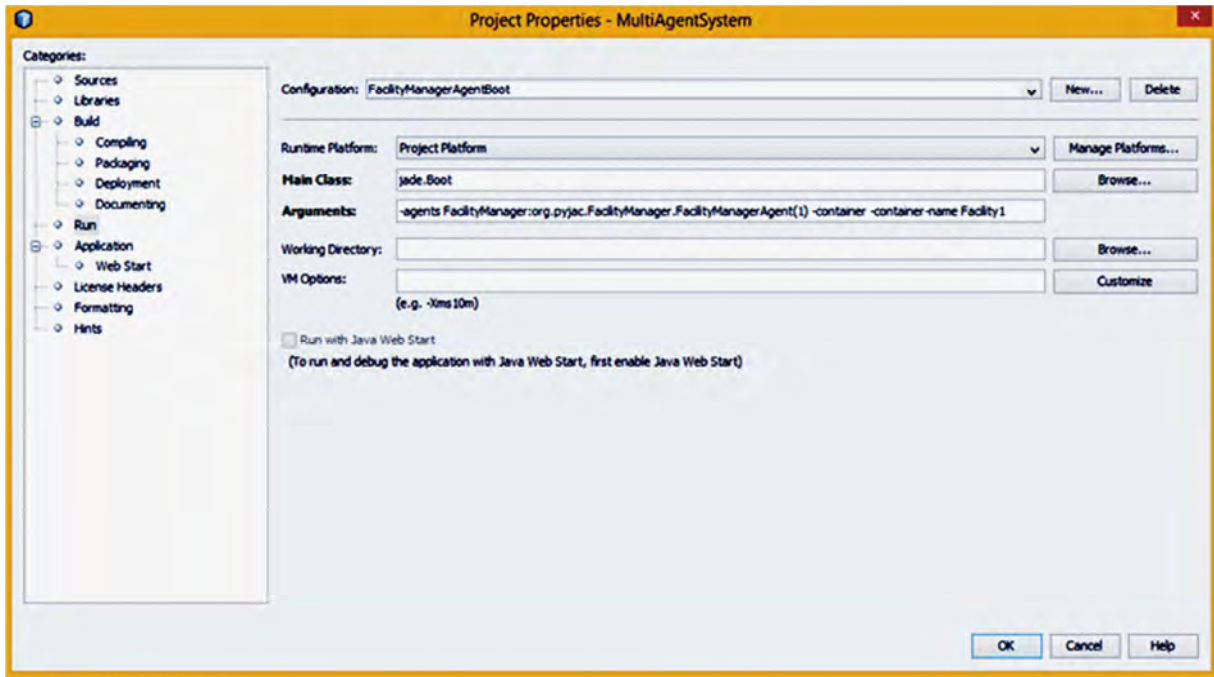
Project Properties - MultiAgentSystem

Categories:

Sources
Libraries
Build
Compiling
Packaging
Deployment
Documenting
Run
Application
Web Start
License Headers
Formatting
Hints

Configuration: FacilityManagerAgentBoot
New...
Delete

Runtime Platform: Project Platform
Manage Platforms...

Main Class: jade.Boot
Browse...

Arguments: -agents FacilityManager:org.pyjac.FacilityManager.FacilityManagerAgent(1) -container -container-name Facility1

Working Directory:
Browse...

VM Options:
Customize
(e.g. -Xms10m)

Run with Java Web Start
(To run and debug the application with Java Web Start, first enable Java Web Start)

OK
Cancel
Help